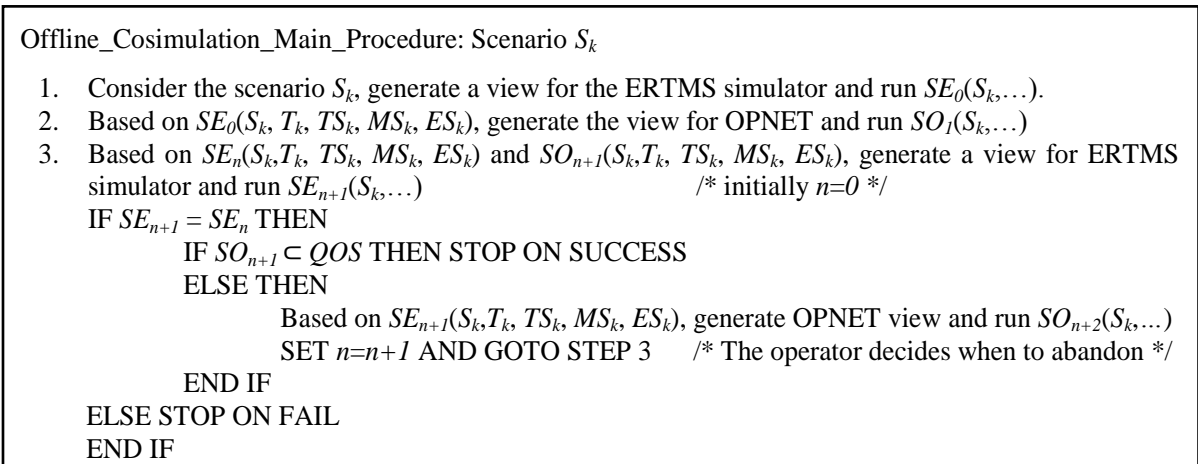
Offline_Cosimulation_Main_Procedure: Scenario $S_k$

1. Consider the scenario $S_k$, generate a view for the ERTMS simulator and run $SE_0(S_k,\ldots)$.
2. Based on $SE_0(S_k, T_k, TS_k, MS_k, ES_k)$, generate the view for OPNET and run $SO_1(S_k,\ldots)$
3. Based on $SE_n(S_k,T_k, TS_k, MS_k, ES_k)$ and $SO_{n+1}(S_k,T_k, TS_k, MS_k, ES_k)$, generate a view for ERTMS simulator and run $SE_{n+1}(S_k,\ldots)$ /* initially $n=0$ */

IF $SE_{n+1} = SE_n$ THEN
IF $SO_{n+1} \subset QOS$ THEN STOP ON SUCCESS
ELSE THEN
Based on $SE_{n+1}(S_k,T_k, TS_k, MS_k, ES_k)$, generate OPNET view and run $SO_{n+2}(S_k,\ldots)$
SET $n=n+1$ AND GOTO STEP 3 /* The operator decides when to abandon */
END IF
ELSE STOP ON FAIL
END IF